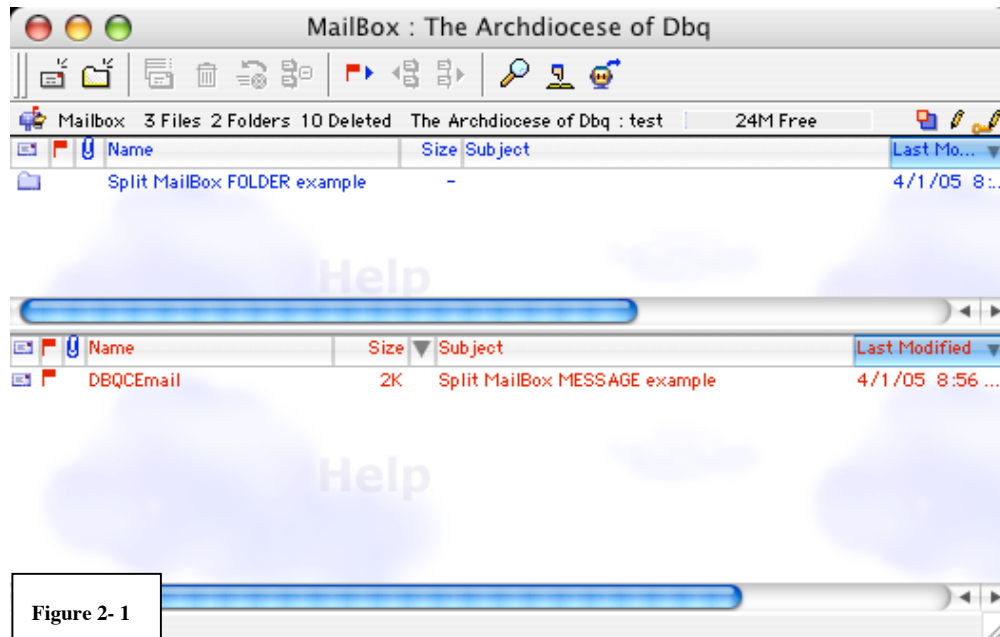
MailBox : The Archdiocese of Dbq

Mailbox 3 Files 2 Folders 10 Deleted The Archdiocese of Dbq : test 24M Free

| Name | Size | Subject | Last Mo... |
|---|---|---|---|
| Split MailBox FOLDER example | - | | 4/1/05 8:... |

Help

| Name | Size | Subject | Last Modified |
|---|---|---|---|
| DBQCEmail | 2K | Split MailBox MESSAGE example | 4/1/05 8:56 ... |

Help

Figure 2- 1